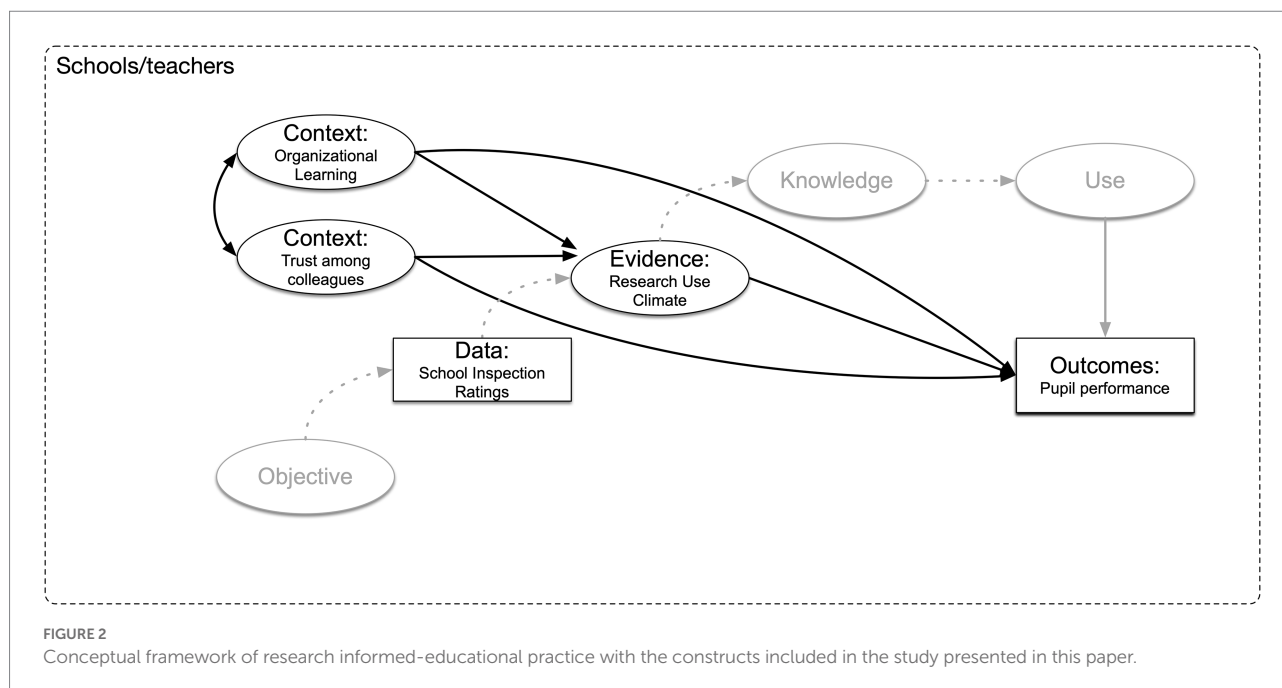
Schools/teachers

Context:
Organizational Learning

Knowledge

Use

Context:
Trust among colleagues

Evidence:
Research Use Climate

Data:
School Inspection Ratings

Outcomes:
Pupil performance

Objective

FIGURE 2
Conceptual framework of research informed-educational practice with the constructs included in the study presented in this paper.